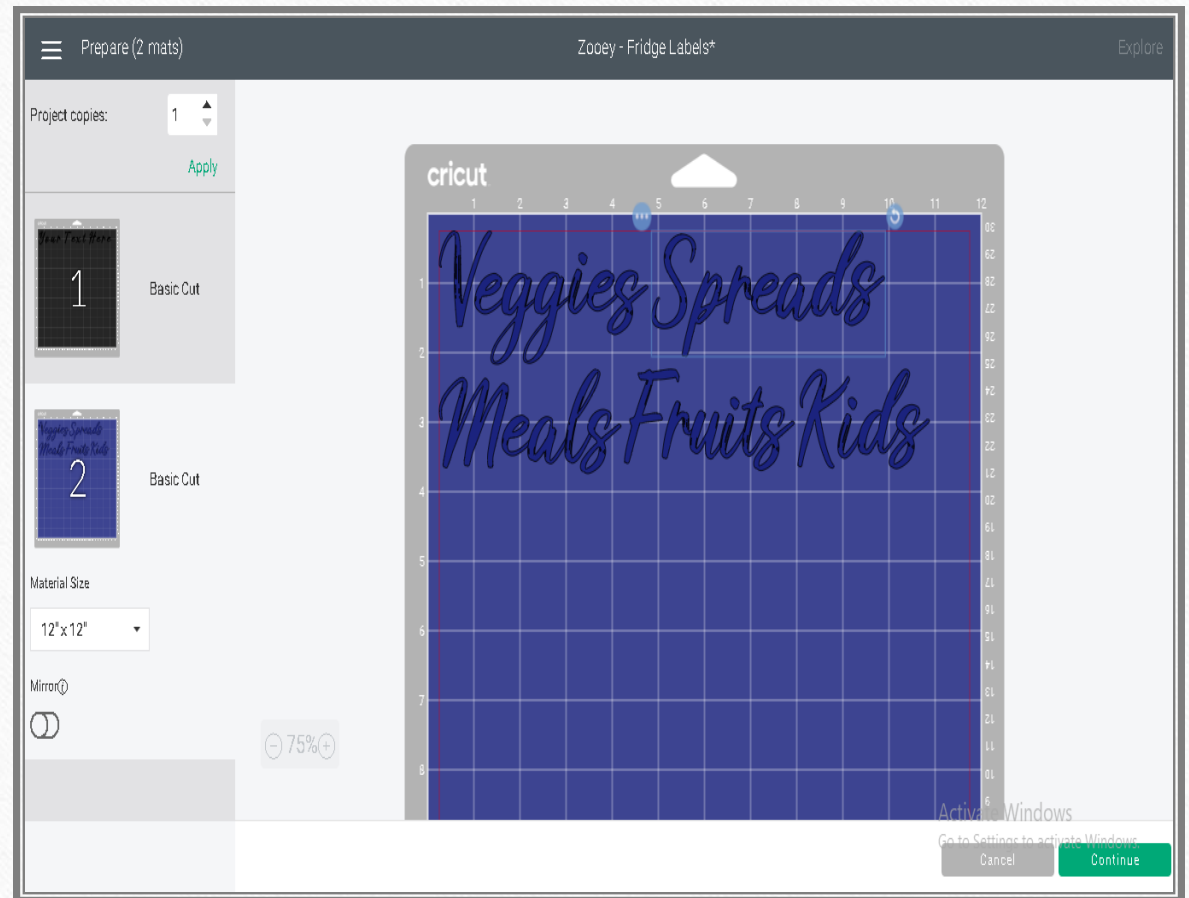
Prepare (2 mats)

Zooey - Fridge Labels*

Explore

Project copies: 1

Apply

Your Text Here

1

Basic Cut

Veggies Spreads Meals Fruits Kids

2

Basic Cut

Material Size

12"x12"

Mirror

cricut

1 2 3 4 5 6 7 8 9 10 11 12

1 2 3 4 5 6 7 8

30 29 28 27 26 25 24 23 22 21 20 19 18 17 16 15 14 13 12 11 10 9

Veggies Spreads

Meals Fruits Kids

75%

Activate Windows

Go to Settings to activate Windows.

Cancel

Continue